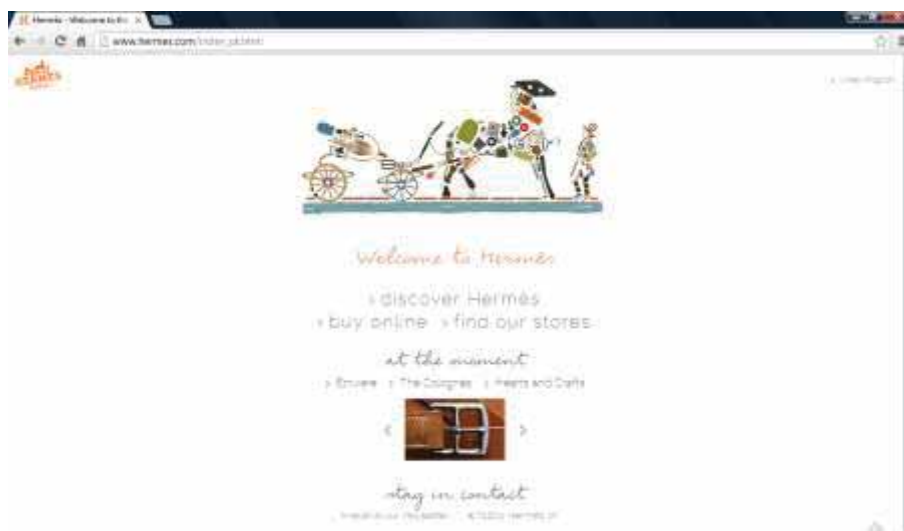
Hermès - Welcome to H... ×

www.hermes.com/index_us.html

Hermès Paris

› United Kingdom

Welcome to Hermès

› discover Hermès

› buy online › find our stores

at the moment

› Ecuyère › The Colognes › Hearts and Crafts

stay in contact

› read our newsletter › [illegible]